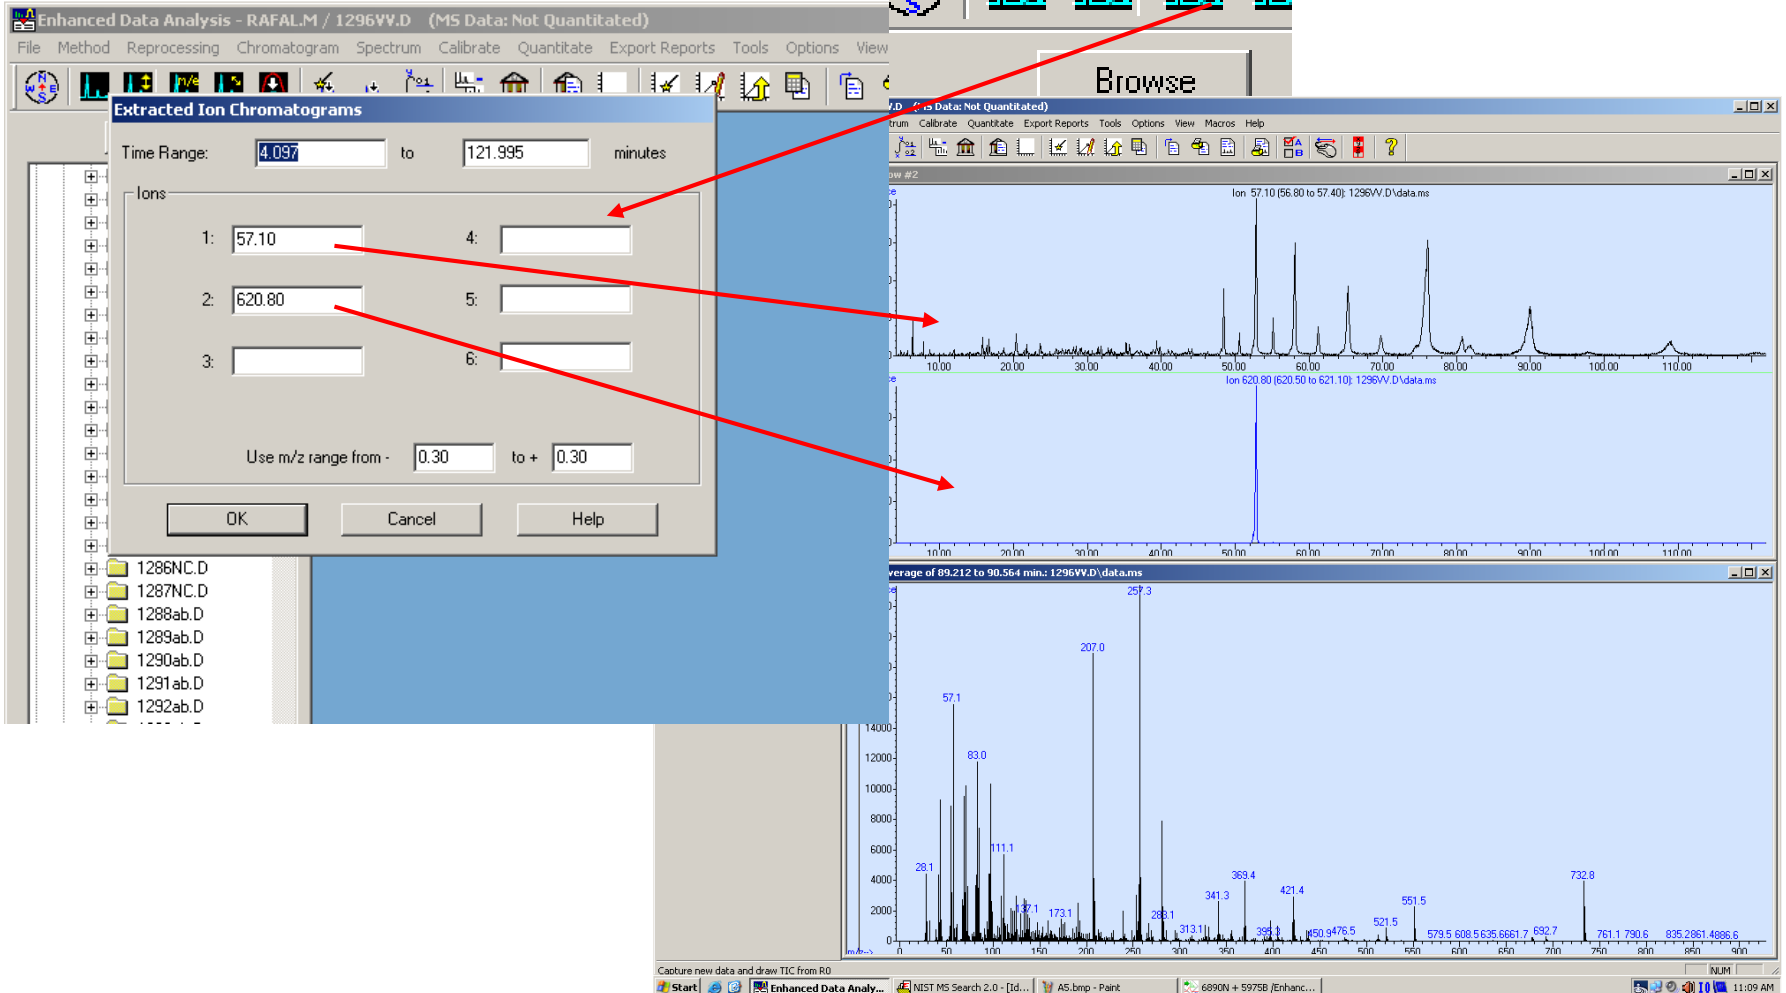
Enhanced Data Analysis - RAFAL.M / 1296VV.D (MS Data: Not Quantitated)

File Method Reprocessing Chromatogram Spectrum Calibrate Quantitate Export Reports Tools Options View

Browse

Extracted Ion Chromatograms

Time Range: 4.097 to 121.995 minutes

Ions

1: 57.10

2: 620.80

3:

4:

5:

6:

Use m/z range from - 0.30 to + 0.30

OK Cancel Help

1286NC.D
1287NC.D
1288ab.D
1289ab.D
1290ab.D
1291ab.D
1292ab.D

.D (MS Data: Not Quantitated)

trum Calibrate Quantitate Export Reports Tools Options View Macros Help

ow #2

Ion 57.10 (56.80 to 57.40): 1296VV.D\data.ms

10.00 20.00 30.00 40.00 50.00 60.00 70.00 80.00 90.00 100.00 110.00

Ion 620.80 (620.50 to 621.10): 1296VV.D\data.ms

10.00 20.00 30.00 40.00 50.00 60.00 70.00 80.00 90.00 100.00 110.00

verage of 89.212 to 90.564 min.: 1296VV.D\data.ms

257.3

207.0

57.1

83.0

111.1

28.1

369.4

421.4

341.3

551.5

732.8

137.1

173.1

283.1

313.1

395.3

450.9

476.5

521.5

579.5 608.5 635.6

661.7 692.7

761.1 790.6

835.2

861.4

886.6

14000
12000
10000
8000
6000
4000
2000
0

m/z-->

0 50 100 150 200 250 300 350 400 450 500 550 600 650 700 750 800 850 900

Capture new data and draw TIC from R0

NUM

Start Enhanced Data Analy... NIST MS Search 2.0 - [Id... A5.bmp - Paint 6890N + 5975B /Enhanc... 11:09 AM